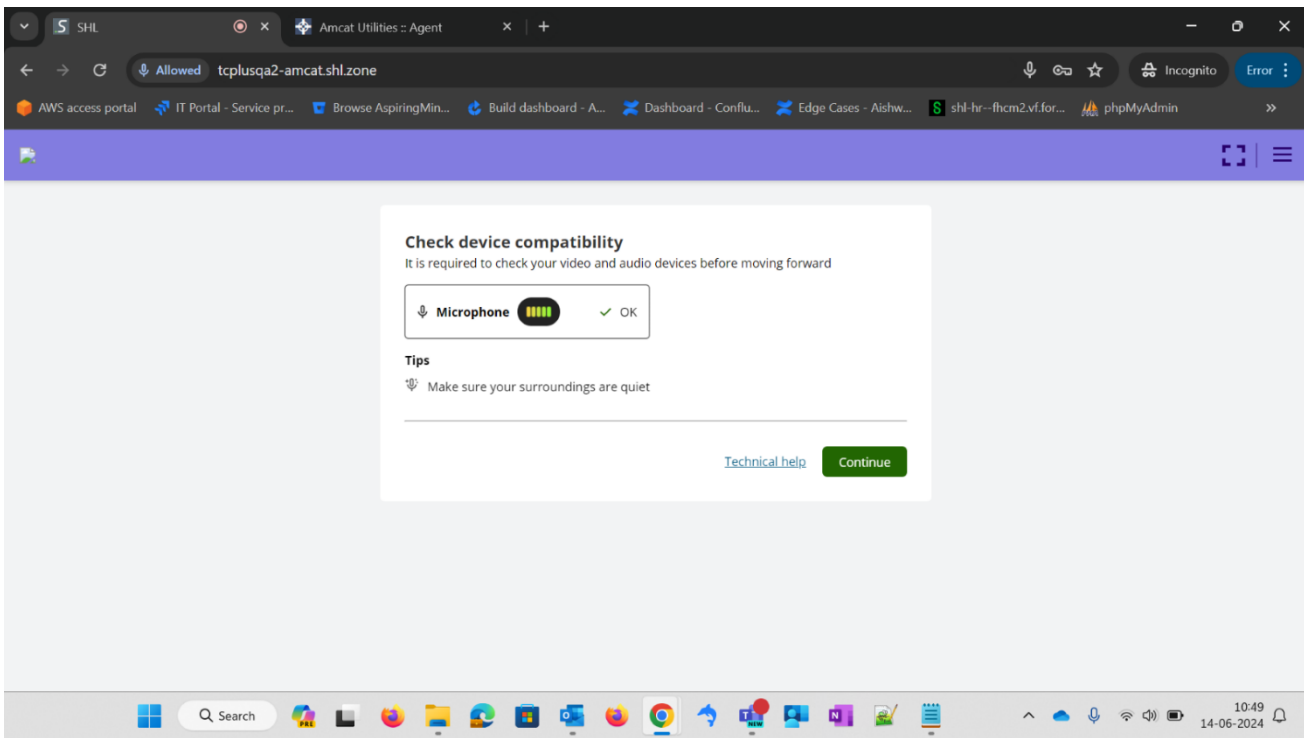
SHL
Amcat Utilities :: Agent
Allowed tcplusqa2-amcat.shl.zone
Incognito
Error
AWS access portal
IT Portal - Service pr...
Browse AspiringMin...
Build dashboard - A...
Dashboard - Conflu...
Edge Cases - Aishw...
shl-hr--fhcm2.vf.for...
phpMyAdmin

Check device compatibility
It is required to check your video and audio devices before moving forward

Microphone ✓ OK

Tips
Make sure your surroundings are quiet

Technical help
Continue

Search
10:49
14-06-2024